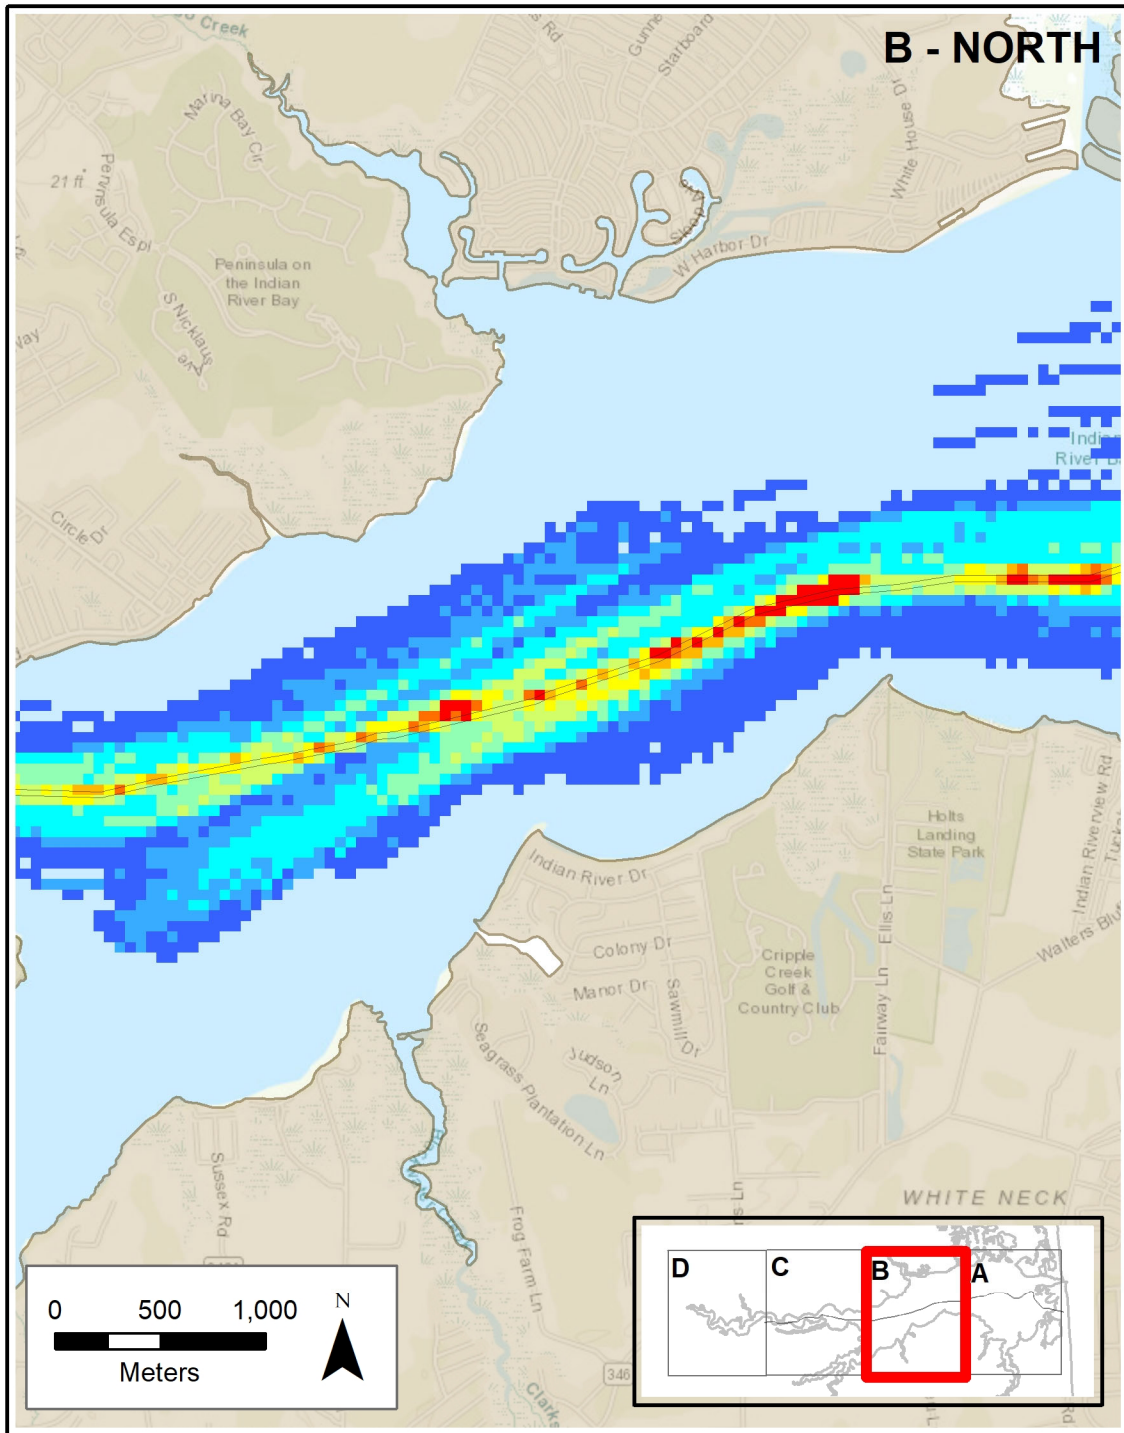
B - NORTH

Creek
Marina Bay Cir
Peninsula Espl
21 ft
Peninsula on the Indian River Bay
S Nicklaus Ave
Way
Circle Dr
Gunne
Starboard
Sloop Way
W Harbor Dr
White House Dr
Indian River Bay
Indian River Dr
Colony Dr
Manor Dr
Sawmill Dr
Judson Ln
Seagrass Plantation Ln
Cripple Creek Golf & Country Club
Fairway Ln
Ellis Ln
Holts Landing State Park
Indian Riverview Rd
Walters Bluff
WHITE NECK
Sussex Rd
Frog Farm Ln
346
Clarks

0 500 1,000
Meters
N

D C B A